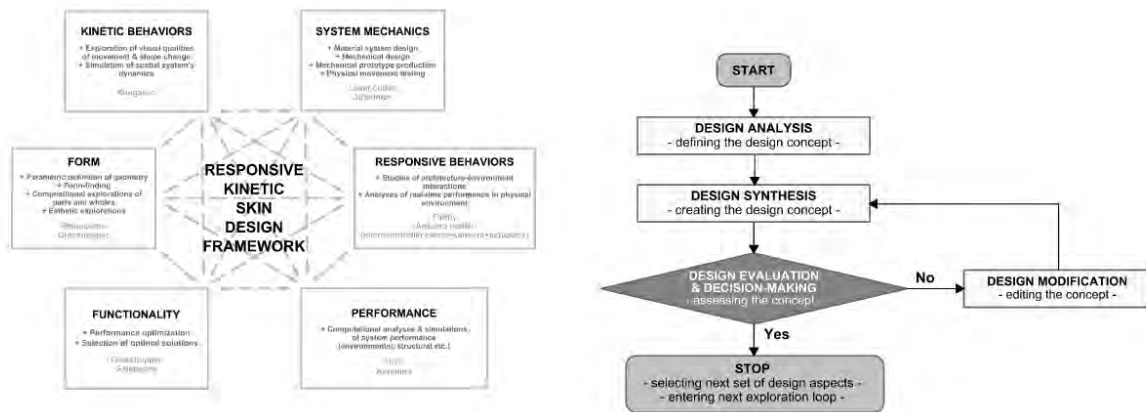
KINETIC BEHAVIORS

• Exploration of visual qualities of movement & shape change
• Simulation of spatial system's dynamics

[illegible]

SYSTEM MECHANICS

• Material system design
• Mechanical design
• Mechanical prototype production
• Physical movement testing

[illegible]

FORM

• Parametric definition of geometry
• Form-finding
• Computational explorations of parts and wholes
• Esthetic explorations

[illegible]

RESPONSIVE KINETIC SKIN DESIGN FRAMEWORK

RESPONSIVE BEHAVIORS

• Studies of architecture-environment interactions
• Analyses of real-time performance in physical environment

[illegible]

FUNCTIONALITY

• Performance optimization
• Selection of optimal solutions

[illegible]

PERFORMANCE

• Computational analyses & simulations of system performance (environmental, structural etc.)

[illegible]

START

DESIGN ANALYSIS
- defining the design concept -

DESIGN SYNTHESIS
- creating the design concept -

DESIGN EVALUATION & DECISION-MAKING
- assessing the concept -

No

DESIGN MODIFICATION
- editing the concept -

Yes

STOP
- selecting next set of design aspects -
- entering next exploration loop -